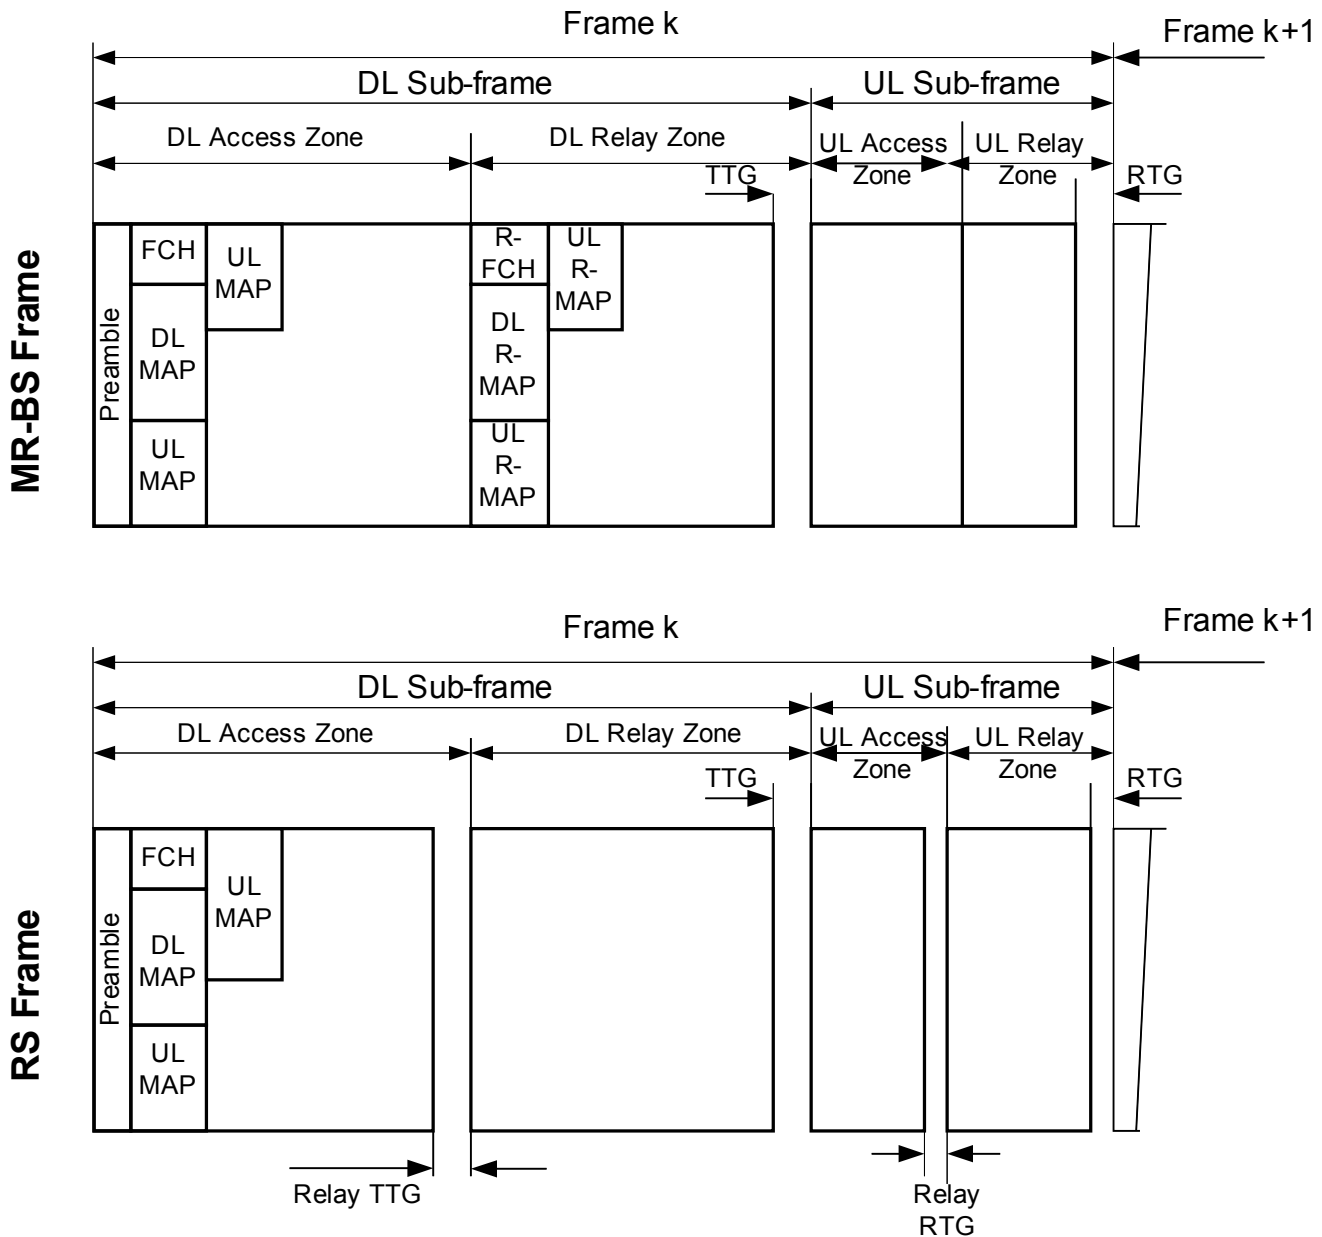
MR-BS Frame

Frame k

Frame k+1

DL Sub-frame

UL Sub-frame

DL Access Zone

DL Relay Zone

UL Access Zone

UL Relay Zone

TTG

RTG

Preamble

FCH

UL MAP

DL MAP

UL MAP

R-FCH

UL R-MAP

DL R-MAP

UL R-MAP

RS Frame

Frame k

Frame k+1

DL Sub-frame

UL Sub-frame

DL Access Zone

DL Relay Zone

UL Access Zone

UL Relay Zone

TTG

RTG

Preamble

FCH

UL MAP

DL MAP

UL MAP

Relay TTG

Relay RTG